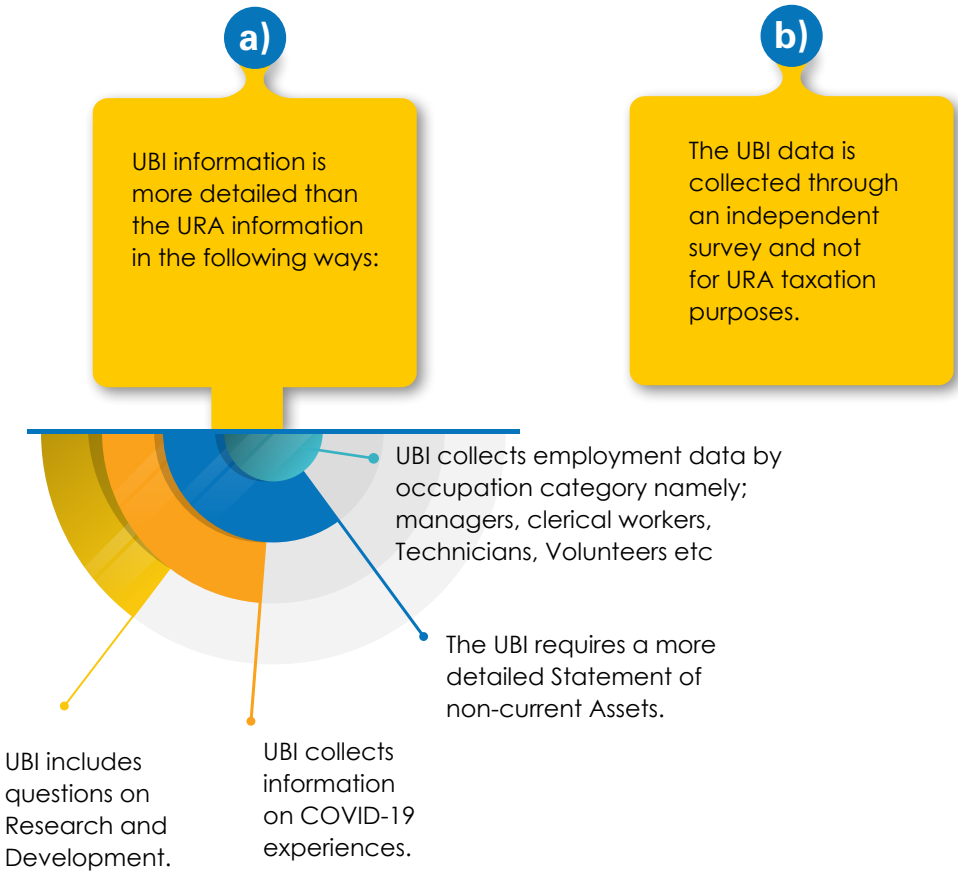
a)

UBI information is more detailed than the URA information in the following ways:

b)

The UBI data is collected through an independent survey and not for URA taxation purposes.

UBI collects employment data by occupation category namely; managers, clerical workers, Technicians, Volunteers etc

The UBI requires a more detailed Statement of non-current Assets.

UBI includes questions on Research and Development.

UBI collects information on COVID-19 experiences.